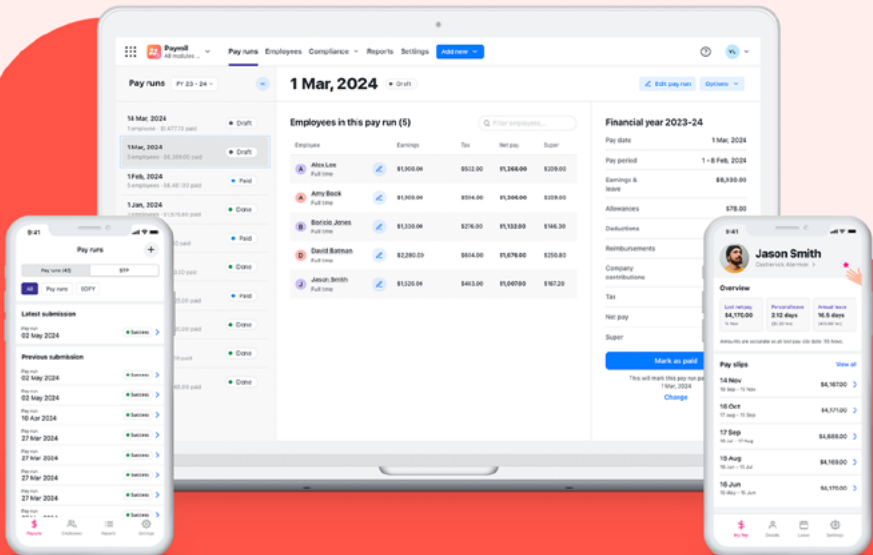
Payroll
All modules
Pay runs Employees Compliance Reports Settings Add new

Pay runs FY 23 - 24

14 Mar, 2024 Draft
Employees · $1,477.15 paid

1 Mar, 2024 Draft
Employees · $6,369.00 paid

1 Feb, 2024 Paid
Employees · $6,461.00 paid

1 Jan, 2024 Done
Employees · $1,676.00 paid

Paid
Done
Paid
Done
Done
Done

1 Mar, 2024 Draft
Edit pay run Options

Employees in this pay run (5)
Filter employees...

| Employee | | Earnings | Tax | Net pay | Super |
|---|---|---|---|---|---|
| Alex Lee Full time | | $1,900.00 | $532.00 | $1,268.00 | $209.00 |
| Amy Book Full time | | $1,900.00 | $514.00 | $1,366.00 | $209.00 |
| Benicio Jones Full time | | $1,330.00 | $216.00 | $1,133.00 | $146.30 |
| David Batman Full time | | $2,280.39 | $614.00 | $1,676.00 | $250.83 |
| Jason Smith Full time | | $1,520.00 | $463.00 | $1,057.00 | $167.20 |

Financial year 2023-24
Pay date 1 Mar, 2024
Pay period 1 - 8 Feb, 2024
Earnings & leave $8,930.00
Allowances $78.00
Deductions
Reimbursements
Company contributions
Tax
Net pay
Super
Mark as paid
This will mark this pay run paid 1 Mar 2024
Change

9:41
Pay runs
Pay runs (45) STP
All Pay runs EOFY
Latest submission
Pay run
02 May 2024 Success
Previous submission
Pay run
02 May 2024 Success
Pay run
02 May 2024 Success
Pay run
16 Apr 2024 Success
Pay run
27 Mar 2024 Success
Pay run
27 Mar 2024 Success
Pay run
27 Mar 2024 Success
Pay run
27 Mar 2024 Success
Payruns Employees Reports Settings

9:41
Jason Smith
Castlerock Alarmon
Overview
Last net pay $4,170.00
Personal leave 2.12 days
Annual leave 16.5 days
Pay slips View all
14 Nov $4,167.00
16 Oct $4,177.00
17 Sep $4,688.00
15 Aug $4,169.00
15 Jun $4,170.00
My Pay Details Leave Settings